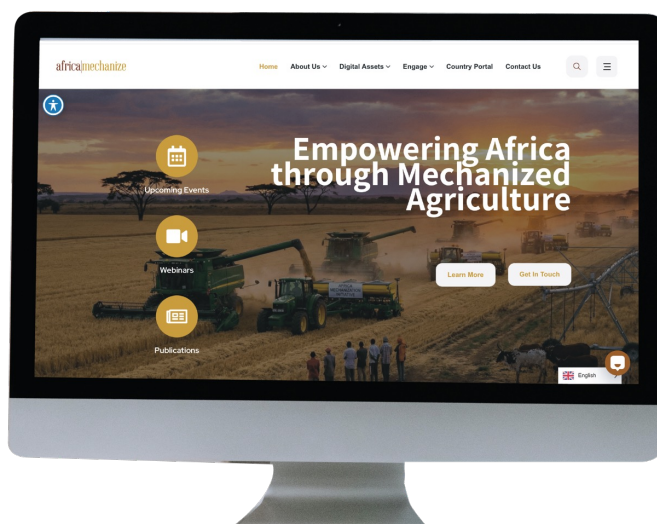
africa|mechanize

Home About Us Digital Assets Engage Country Portal Contact Us

Empowering Africa through Mechanized Agriculture

Upcoming Events

Webinars

Publications

Learn More

Get In Touch

English